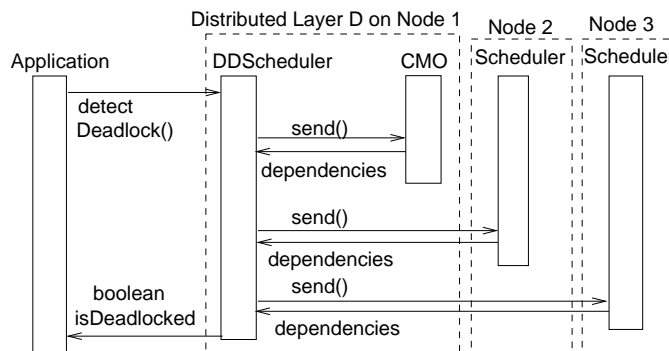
Distributed Layer D on Node 1

Node 2

Node 3

Application

DDScheduler

CMO

Scheduler

Schedule

detect Deadlock()

send()

dependencies

send()

dependencies

boolean isDeadlocked

send()

dependencies